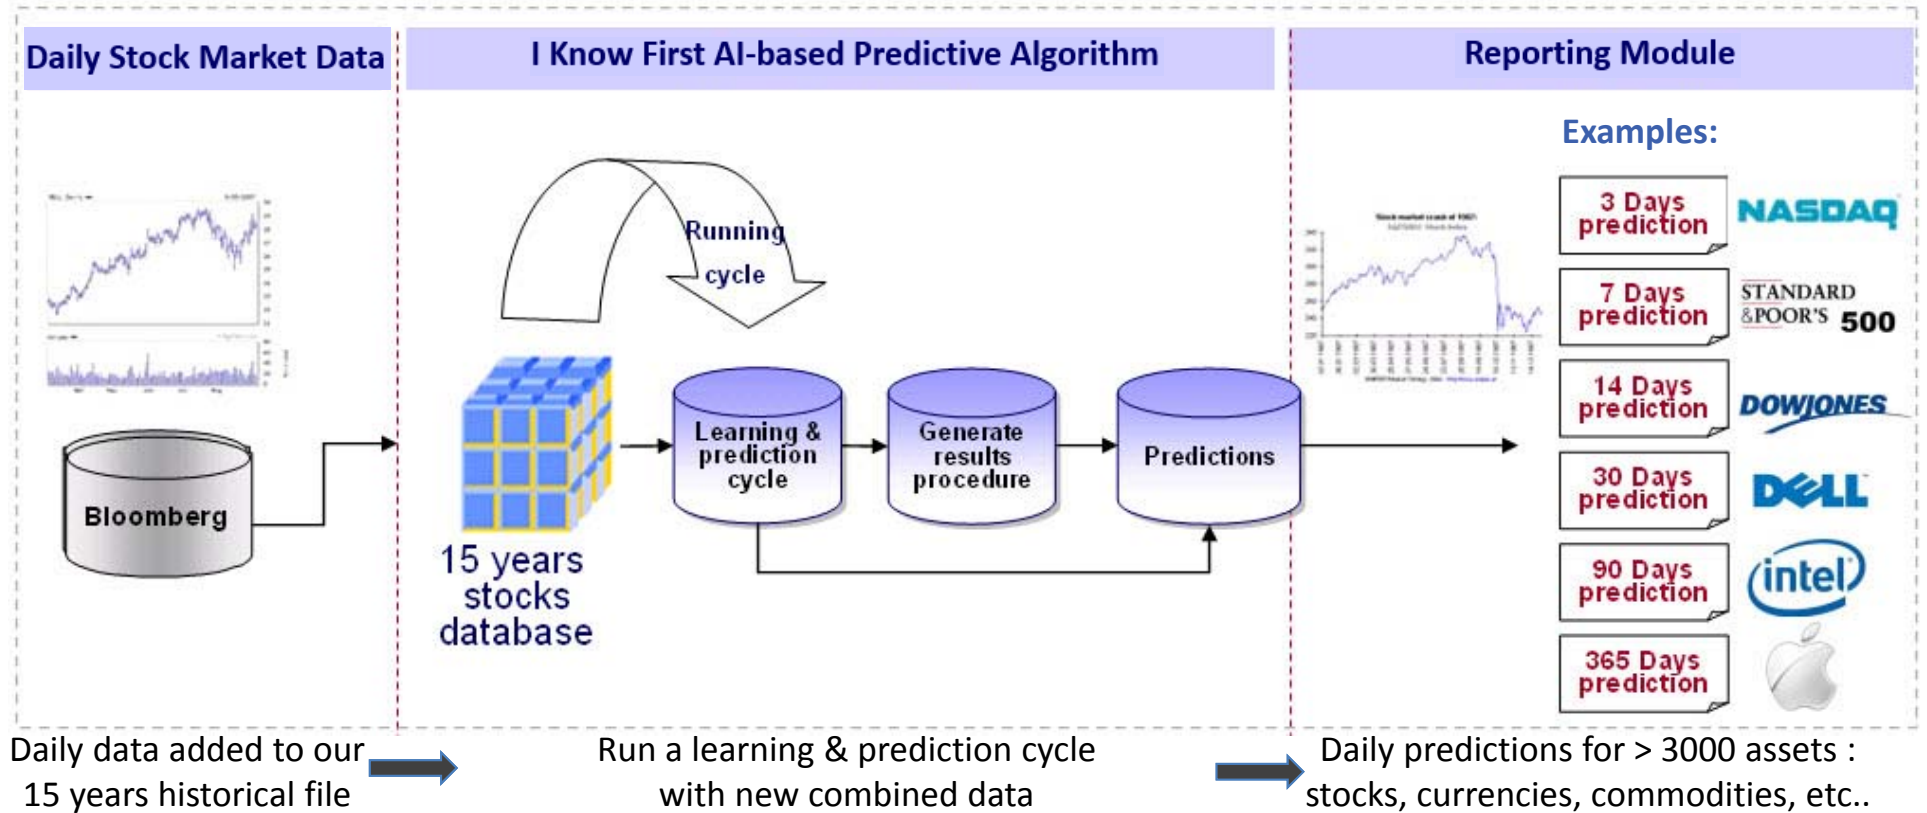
Daily Stock Market Data

I Know First AI-based Predictive Algorithm

Reporting Module

Examples:

Running cycle

Bloomberg

15 years stocks database

Learning & prediction cycle

Generate results procedure

Predictions

3 Days prediction

NASDAQ

7 Days prediction

STANDARD &POOR'S 500

14 Days prediction

DOWJONES

30 Days prediction

DELL

90 Days prediction

intel

365 Days prediction

Daily data added to our 15 years historical file

Run a learning & prediction cycle with new combined data

Daily predictions for > 3000 assets : stocks, currencies, commodities, etc..